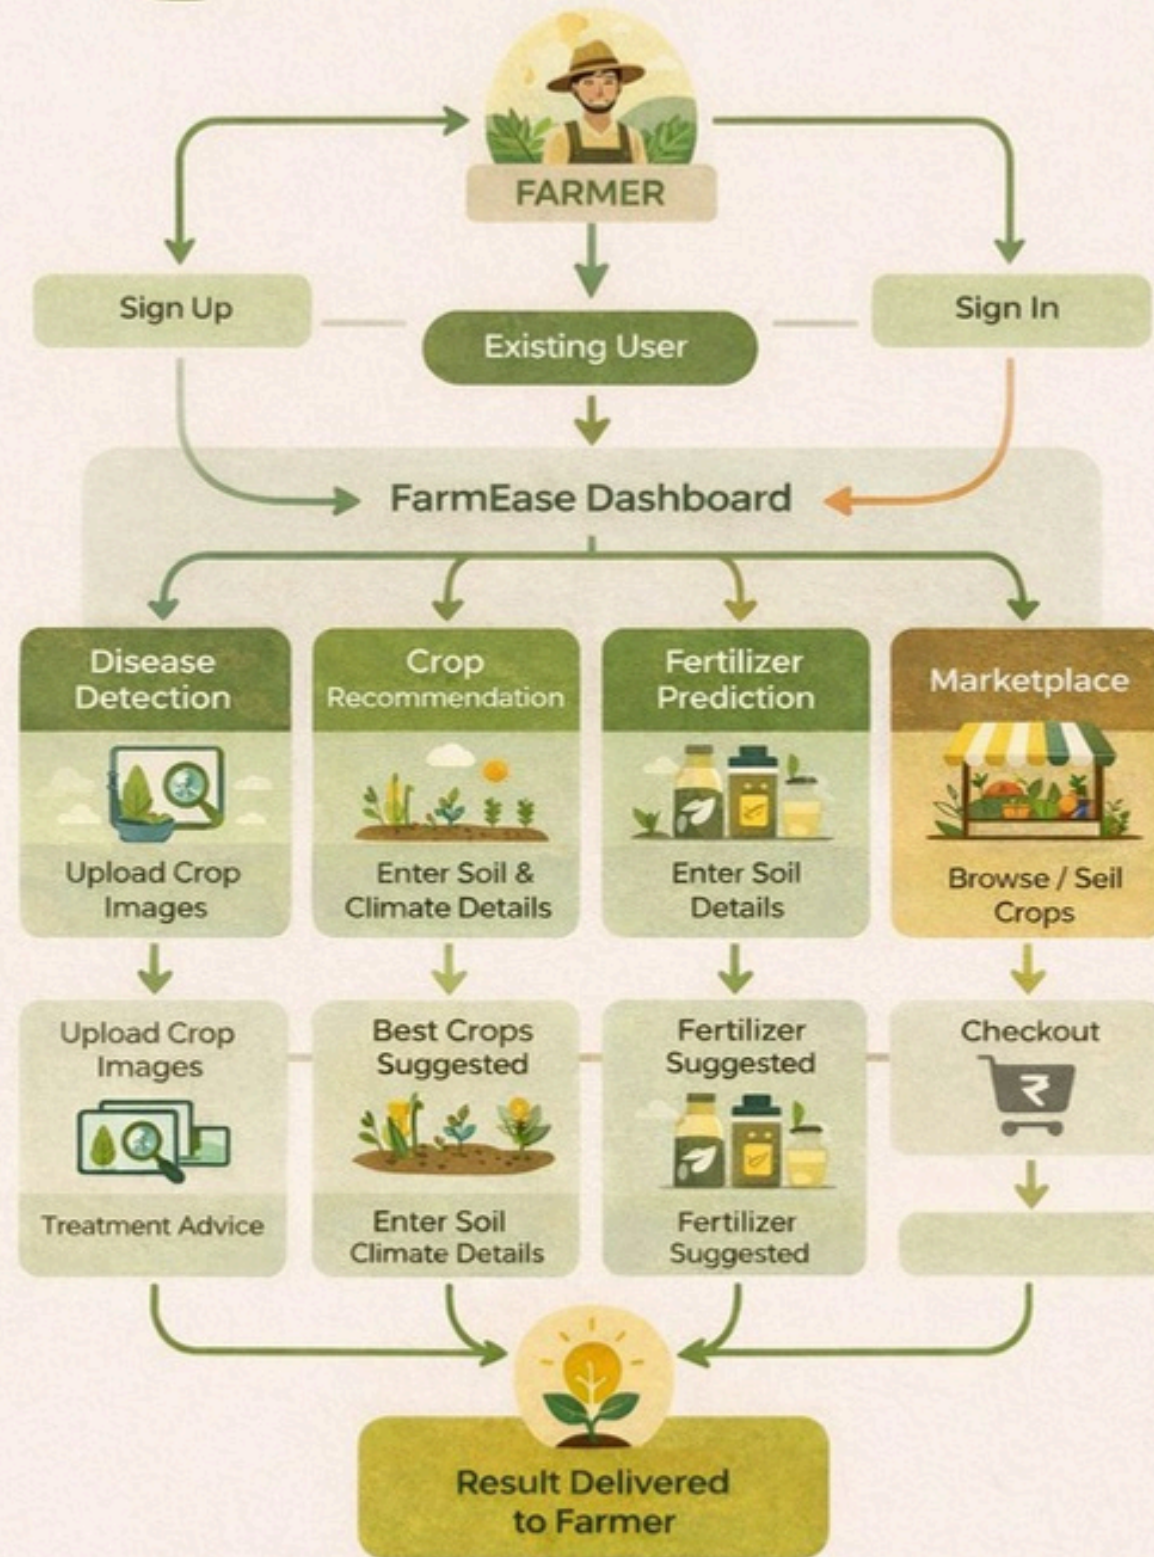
FARMER

Sign Up

Existing User

Sign In

FarmEase Dashboard

Disease Detection

Upload Crop Images

Upload Crop Images

Treatment Advice

Crop Recommendation

Enter Soil & Climate Details

Best Crops Suggested

Enter Soil Climate Details

Fertilizer Prediction

Enter Soil Details

Fertilizer Suggested

Fertilizer Suggested

Marketplace

Browse / Seil Crops

Checkout

₹

Result Delivered to Farmer